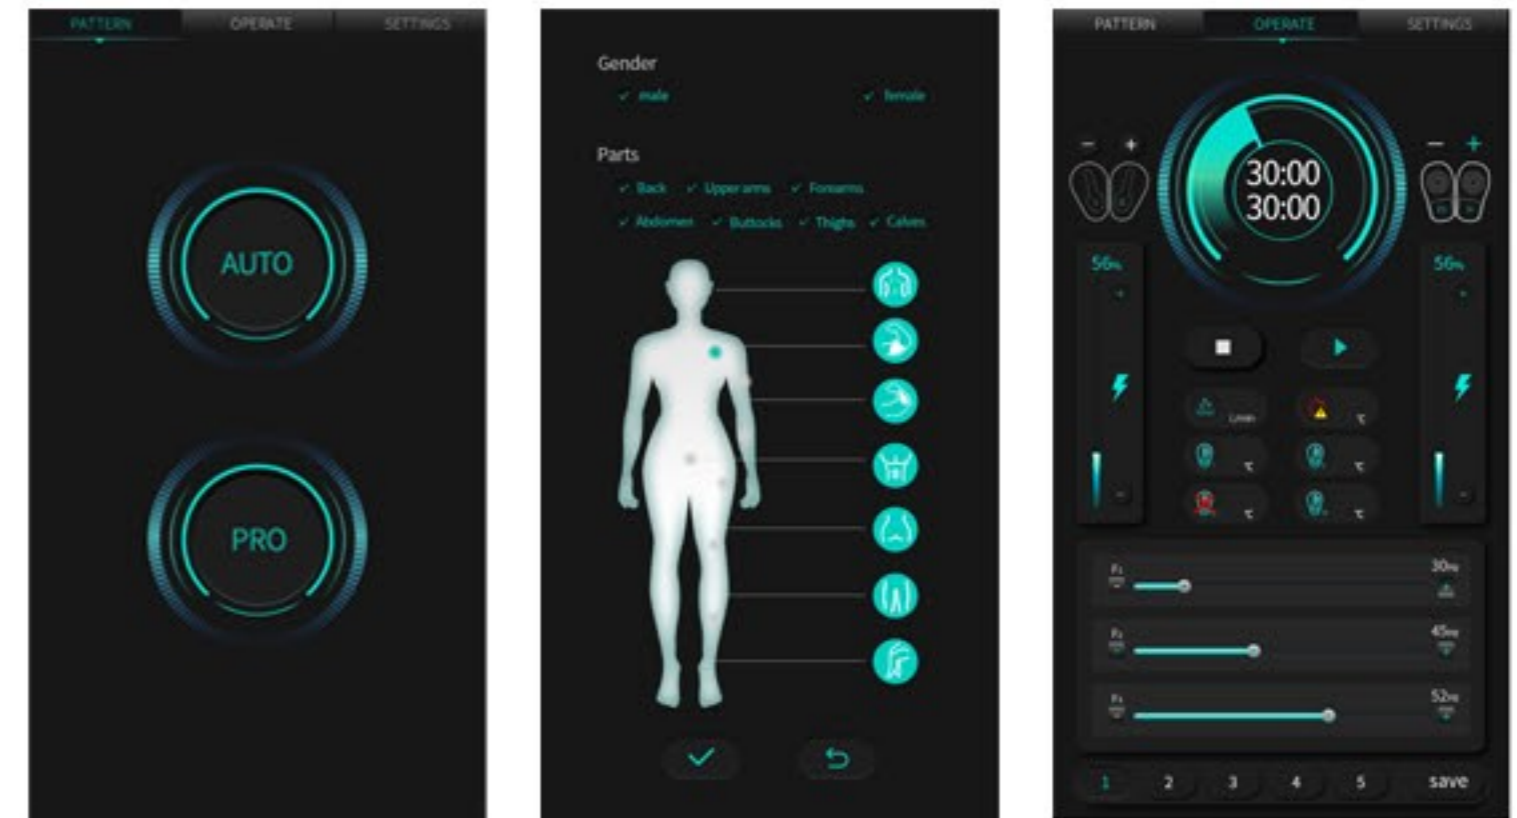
PATTERN OPERATE SETTINGS

AUTO

PRO

Gender
✓ male ✓ female

Parts
✓ Back ✓ Upper arms ✓ Forearms
✓ Abdomen ✓ Buttocks ✓ Thighs ✓ Calves

PATTERN OPERATE SETTINGS

− +

30:00
30:00

− +

56%

56%

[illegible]

30Hz

45Hz

52Hz

1 2 3 4 5 save